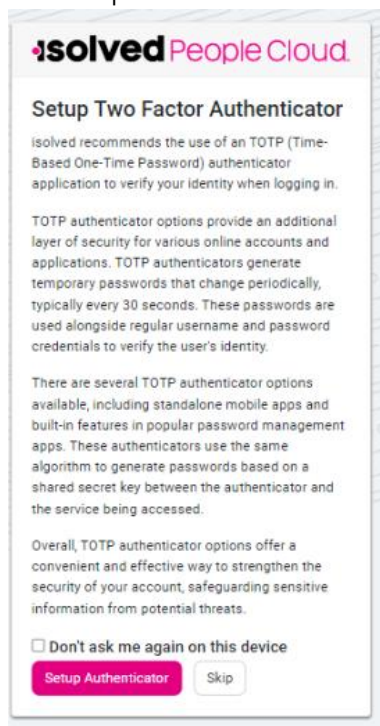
isolved People Cloud.

Setup Two Factor Authenticator

isolved recommends the use of an TOTP (Time-Based One-Time Password) authenticator application to verify your identity when logging in.

TOTP authenticator options provide an additional layer of security for various online accounts and applications. TOTP authenticators generate temporary passwords that change periodically, typically every 30 seconds. These passwords are used alongside regular username and password credentials to verify the user's identity.

There are several TOTP authenticator options available, including standalone mobile apps and built-in features in popular password management apps. These authenticators use the same algorithm to generate passwords based on a shared secret key between the authenticator and the service being accessed.

Overall, TOTP authenticator options offer a convenient and effective way to strengthen the security of your account, safeguarding sensitive information from potential threats.

☐ Don't ask me again on this device

Setup Authenticator

Skip